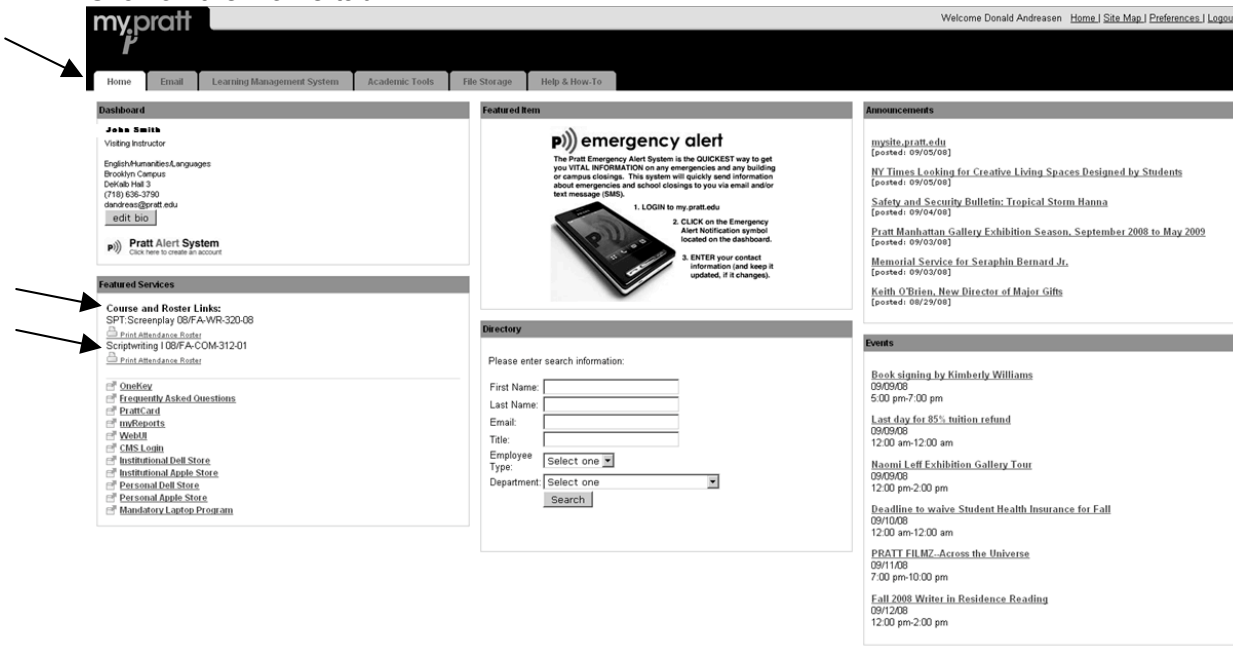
my.pratt

Welcome Donald Andreasen Home | Site Map | Preferences | Logou

Home Email Learning Management System Academic Tools File Storage Help & How-To

Dashboard

John Smith
Visiting Instructor

English/Humanities/Languages
Brooklyn Campus
DeKalb Hall 3
(718) 636-3790
dandreas@pratt.edu

edit bio

Pratt Alert System
Click here to create an account

Featured Services

Course and Roster Links:
SPT:Screenplay 08/FA-WR-320-08
Print Attendance Roster
Scriptwriting I 08/FA-COM-312-01
Print Attendance Roster

OneKey
Frequently Asked Questions
PrattCard
myReports
WebUI
CMS Login
Institutional Dell Store
Institutional Apple Store
Personal Dell Store
Personal Apple Store
Mandatory Laptop Program

Featured Item

emergency alert

The Pratt Emergency Alert System is the QUICKEST way to get you VITAL INFORMATION on any emergencies and any building or campus closings. This system will quickly send information about emergencies and school closings to you via email and/or text message (SMS).

1. LOGIN to my.pratt.edu

2. CLICK on the Emergency Alert Notification symbol located on the dashboard.

3. ENTER your contact information (and keep it updated, if it changes).

Directory

Please enter search information:

First Name:
Last Name:
Email:
Title:
Employee Type: Select one
Department: Select one
Search

Announcements

mysite.pratt.edu
[posted: 09/05/08]

NY Times Looking for Creative Living Spaces Designed by Students
[posted: 09/05/08]

Safety and Security Bulletin: Tropical Storm Hanna
[posted: 09/04/08]

Pratt Manhattan Gallery Exhibition Season, September 2008 to May 2009
[posted: 09/03/08]

Memorial Service for Seraphin Bernard Jr.
[posted: 09/03/08]

Keith O'Brien, New Director of Major Gifts
[posted: 08/29/08]

Events

Book signing by Kimberly Williams
09/09/08
5:00 pm-7:00 pm

Last day for 85% tuition refund
09/09/08
12:00 am-12:00 am

Naomi Leff Exhibition Gallery Tour
09/09/08
12:00 pm-2:00 pm

Deadline to waive Student Health Insurance for Fall
09/10/08
12:00 am-12:00 am

PRATT FILMZ--Across the Universe
09/11/08
7:00 pm-10:00 pm

Fall 2008 Writer in Residence Reading
09/12/08
12:00 pm-2:00 pm